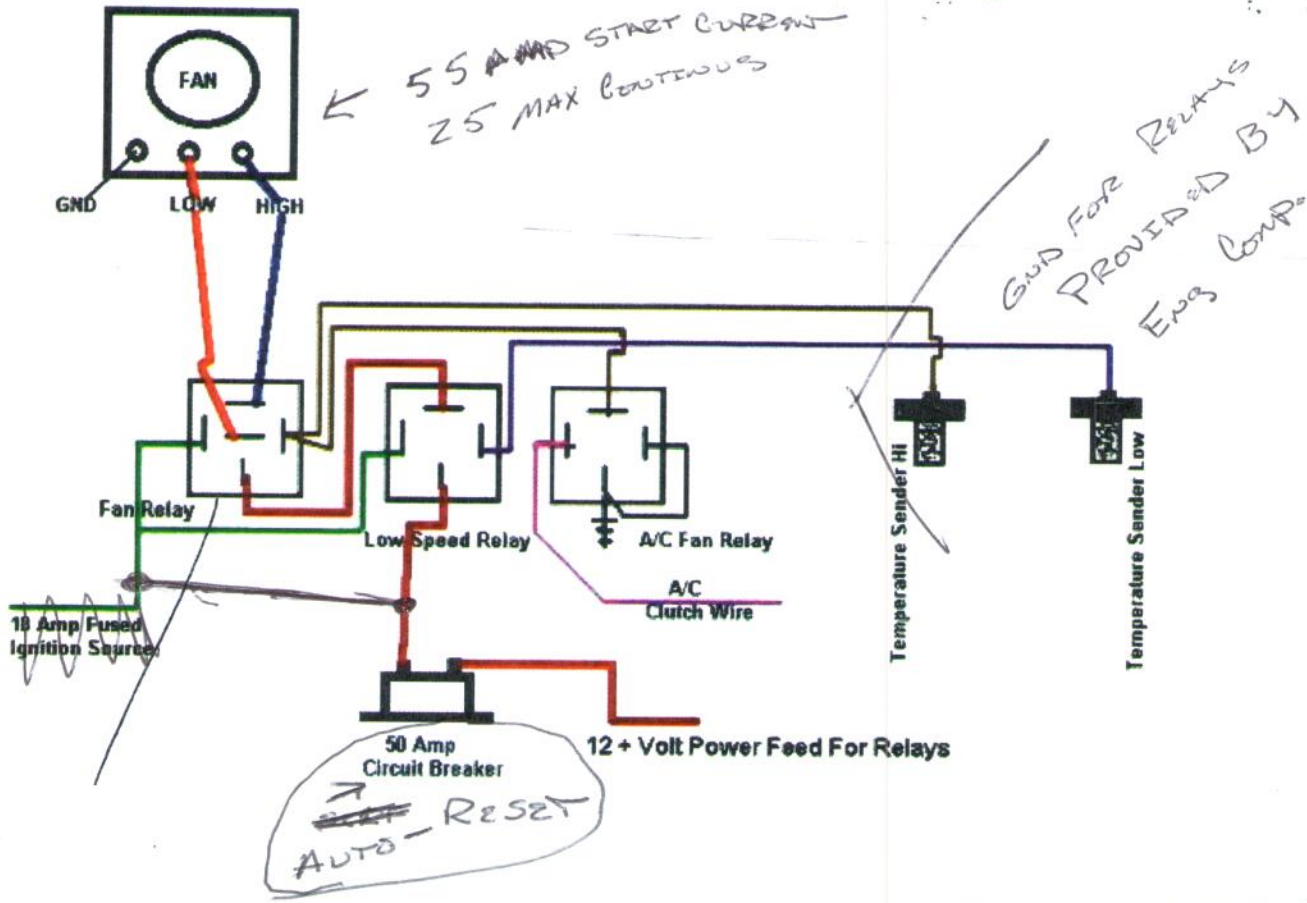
FAN

GND LOW HIGH

55 AMP START CURRENT
25 MAX CONTINUS

GND FOR RELAYS PROVIDED BY ENG COMP.

Fan Relay

Low Speed Relay

A/C Fan Relay

Temperature Sender Hi

Temperature Sender Low

A/C Clutch Wire

10 Amp Fused Ignition Source

50 Amp Circuit Breaker

12 + Volt Power Feed For Relays

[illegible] AUTO - RESET